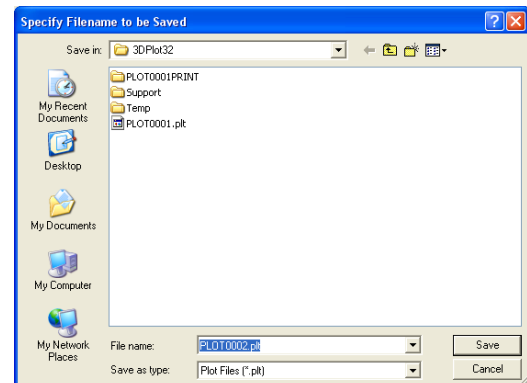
Specify Filename to be Saved

Save in: 3DPlot32

PLOT0001PRINT
Support
Temp
PLOT0001.plt

My Recent Documents
Desktop
My Documents
My Computer
My Network Places

File name: PLOT0002.plt
Save as type: Plot Files (*.plt)

Save
Cancel